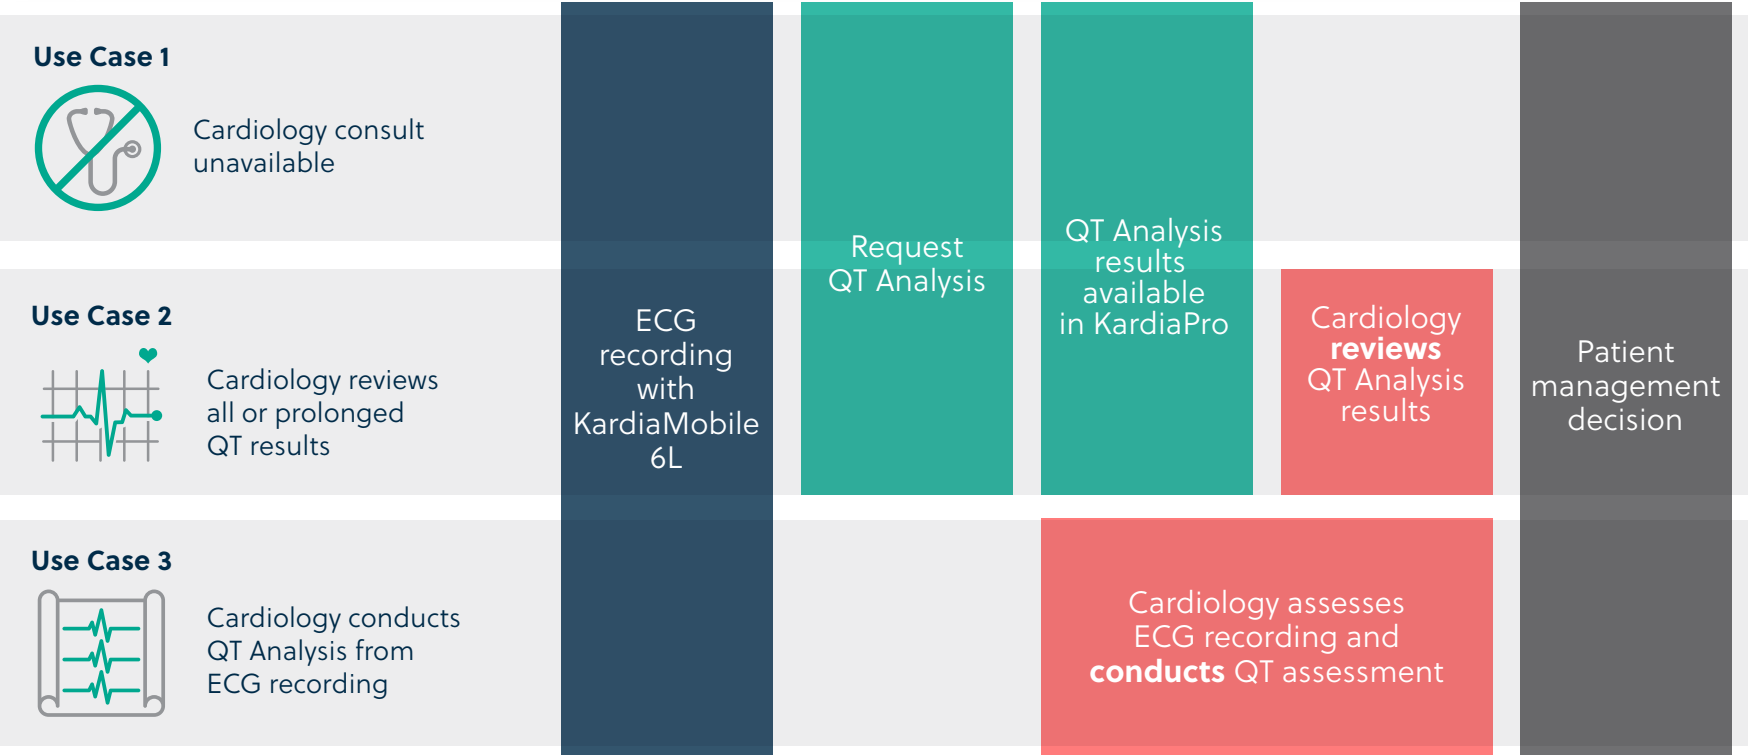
Use Case 1

Cardiology consult unavailable

Use Case 2

Cardiology reviews all or prolonged QT results

Use Case 3

Cardiology conducts QT Analysis from ECG recording

ECG recording with KardiaMobile 6L

Request QT Analysis

QT Analysis results available in KardiaPro

Cardiology **reviews** QT Analysis results

Cardiology assesses ECG recording and **conducts** QT assessment

Patient management decision